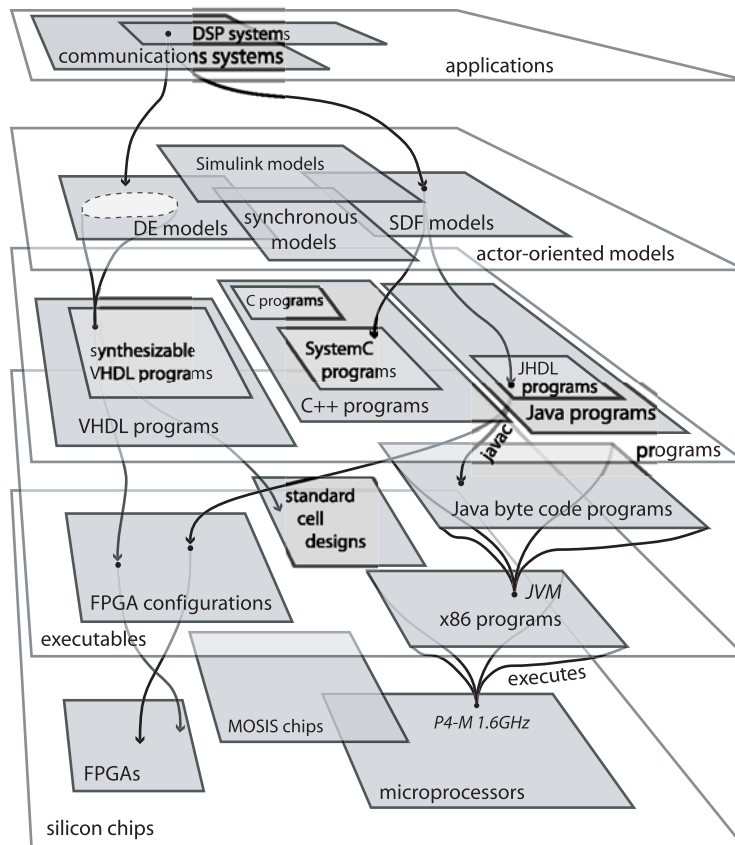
DSP systems
communications systems
applications

Simulink models
DE models
synchronous models
SDF models
actor-oriented models

C programs
synthesizable VHDL programs
SystemC programs
C++ programs
JHDL programs
Java programs
VHDL programs
javac
programs

standard cell designs
Java byte code programs
FPGA configurations
JVM
x86 programs
executables
executes

MOSIS chips
P4-M 1.6GHz
FPGAs
microprocessors
silicon chips